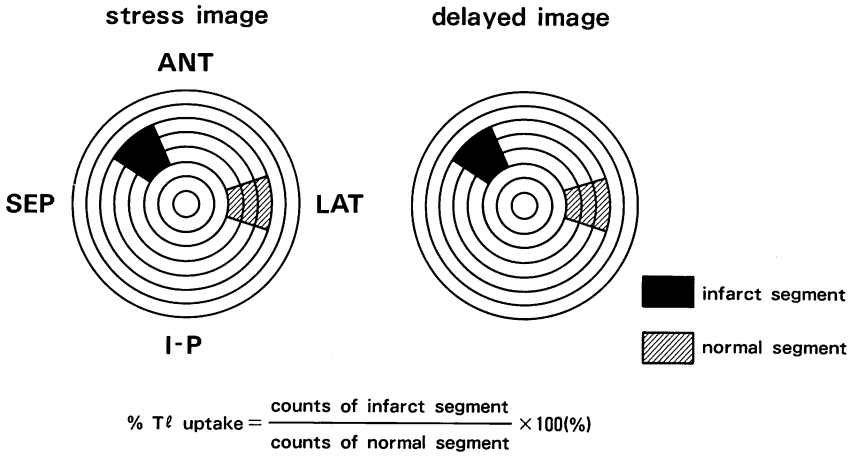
stress image

delayed image

ANT

SEP

LAT

I-P

infarct segment

normal segment

$\% \text{ T}\ell \text{ uptake} = \frac{\text{counts of infarct segment}}{\text{counts of normal segment}} \times 100(\%)$